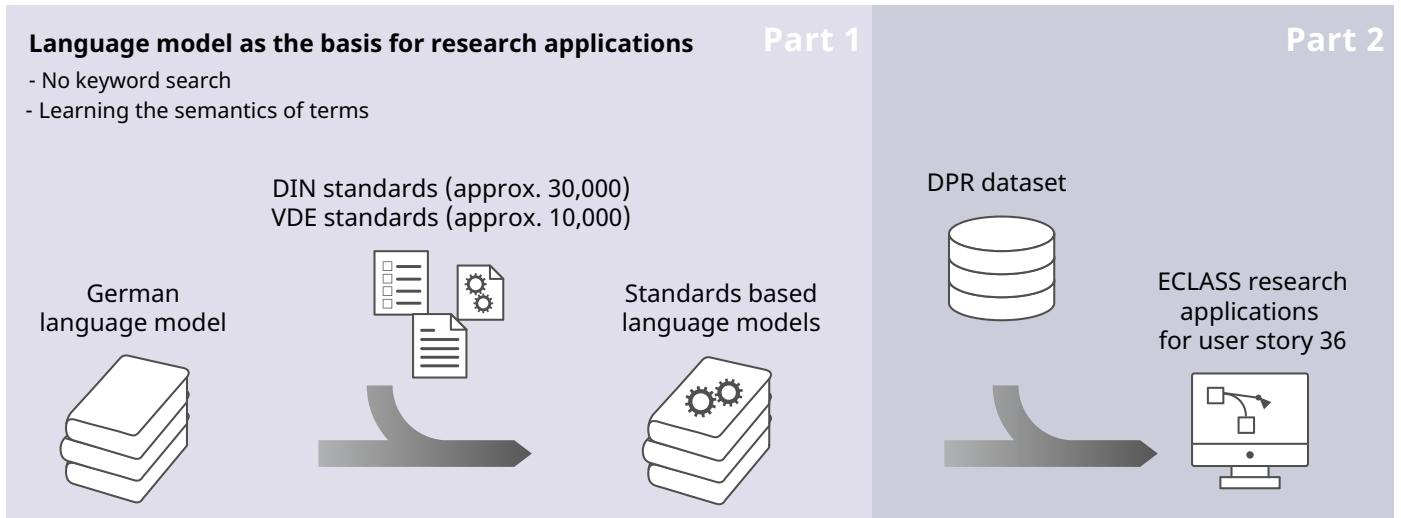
**Language model as the basis for research applications**

- No keyword search
- Learning the semantics of terms

Part 1

Part 2

DIN standards (approx. 30,000)
VDE standards (approx. 10,000)

German language model

Standards based language models

DPR dataset

ECLASS research applications for user story 36